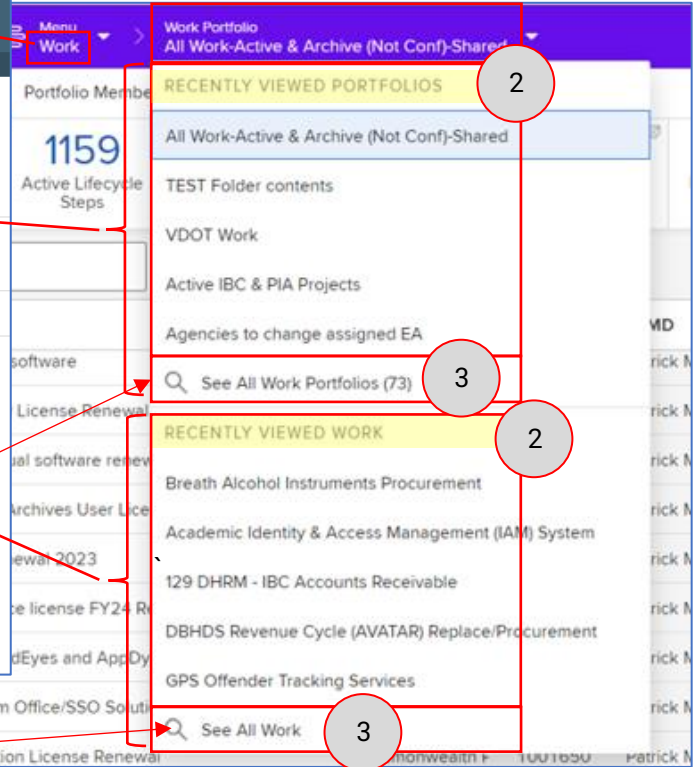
Menu
Work

Work Portfolio
All Work-Active & Archive (Not Conf)-Shared

Portfolio Membe

1159
Active Lifecycle Steps

software
License Renewal
ual software renew
Archives User Lice
ewal 2023
ce license FY24 R
dEyes and AppDy
m Office/SSO Solut
ion License Renewal

RECENTLY VIEWED PORTFOLIOS

2

All Work-Active & Archive (Not Conf)-Shared

TEST Folder contents

VDOT Work

Active IBC & PIA Projects

Agencies to change assigned EA

See All Work Portfolios (73)

3

RECENTLY VIEWED WORK

2

Breath Alcohol Instruments Procurement

Academic Identity & Access Management (IAM) System

129 DHRM - IBC Accounts Receivable

DBHDS Revenue Cycle (AVATAR) Replace/Procurement

GPS Offender Tracking Services

See All Work

3

monwealth F 1001650

MD
rick M
rick M
rick M
rick M
rick M
rick M
rick M
rick M
Patrick M